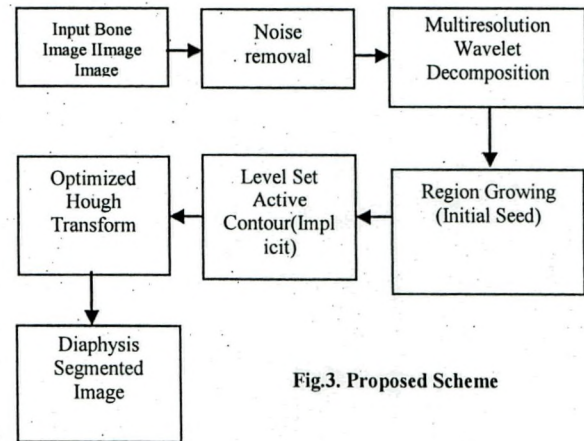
Input Bone Image IImage Image

Noise removal

Multiresolution Wavelet Decomposition

Region Growing (Initial Seed)

Level Set Active Contour(Implicit)

Optimized Hough Transform

Diaphysis Segmented Image

Fig.3. Proposed Scheme